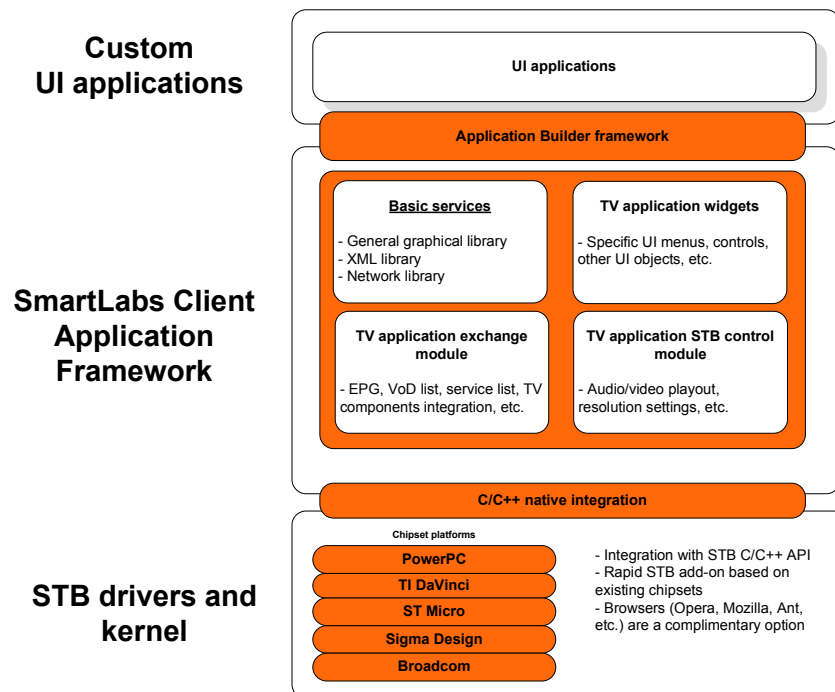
Custom UI applications

UI applications

Application Builder framework

SmartLabs Client Application Framework

Basic services

- General graphical library
- XML library
- Network library

TV application widgets

- Specific UI menus, controls, other UI objects, etc.

TV application exchange module

- EPG, VoD list, service list, TV components integration, etc.

TV application STB control module

- Audio/video playout, resolution settings, etc.

C/C++ native integration

STB drivers and kernel

Chipset platforms

PowerPC

TI DaVinci

ST Micro

Sigma Design

Broadcom

- Integration with STB C/C++ API
- Rapid STB add-on based on existing chipsets
- Browsers (Opera, Mozilla, Ant, etc.) are a complimentary option